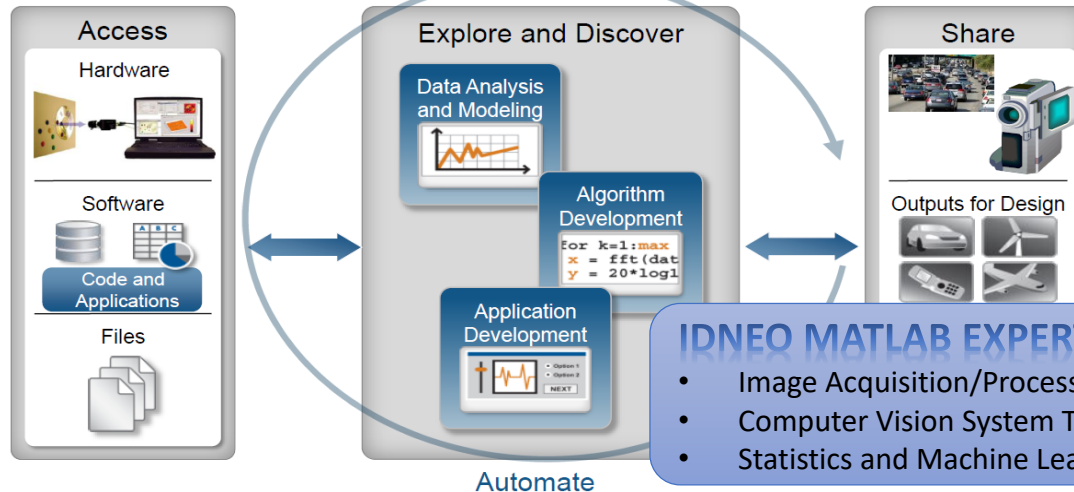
Access

Hardware

Software

A B C

Code and Applications

Files

Explore and Discover

Data Analysis and Modeling

Algorithm Development

for k=1:max
x = fft(dat
y = 20*log1

Application Development

• Option 1
• Option 2
NEXT

Share

Outputs for Design

IDNEO MATLAB EXPERT

• Image Acquisition/Process
• Computer Vision System T
• Statistics and Machine Lea

Automate